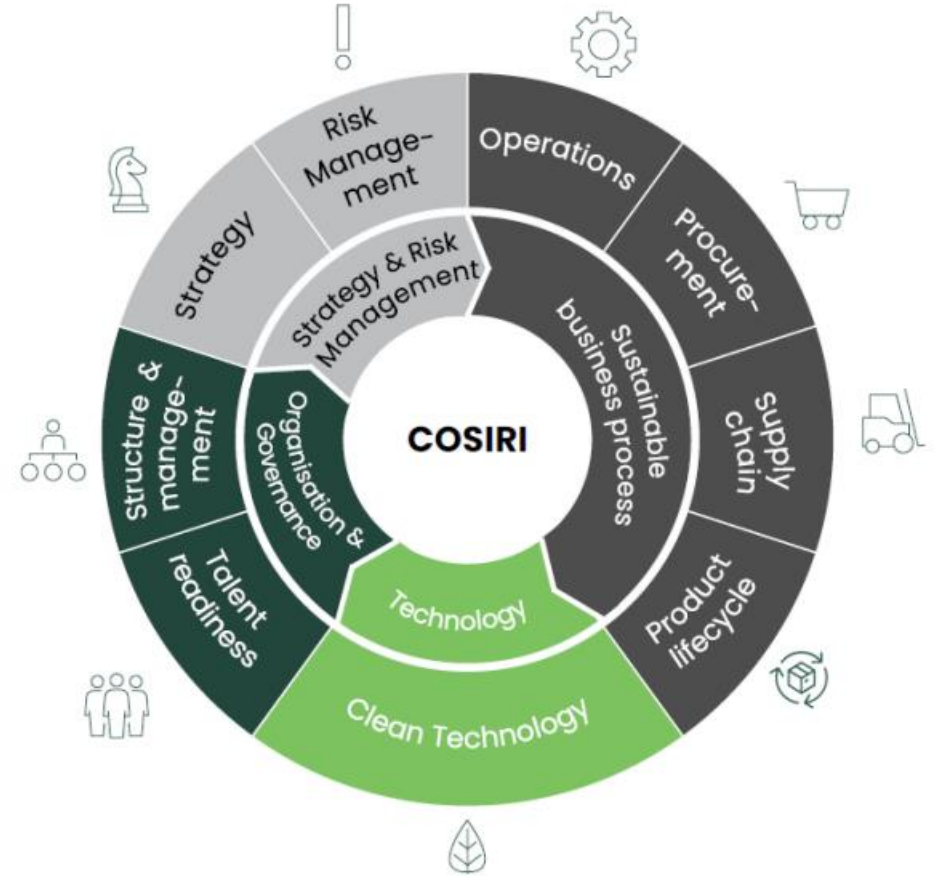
COSIRI

Strategy & Risk Management

Sustainable business process

Technology

Organisation & Governance

Strategy

Risk Management

Operations

Procurement

Supply chain

Product lifecycle

Clean Technology

Talent readiness

Structure & management